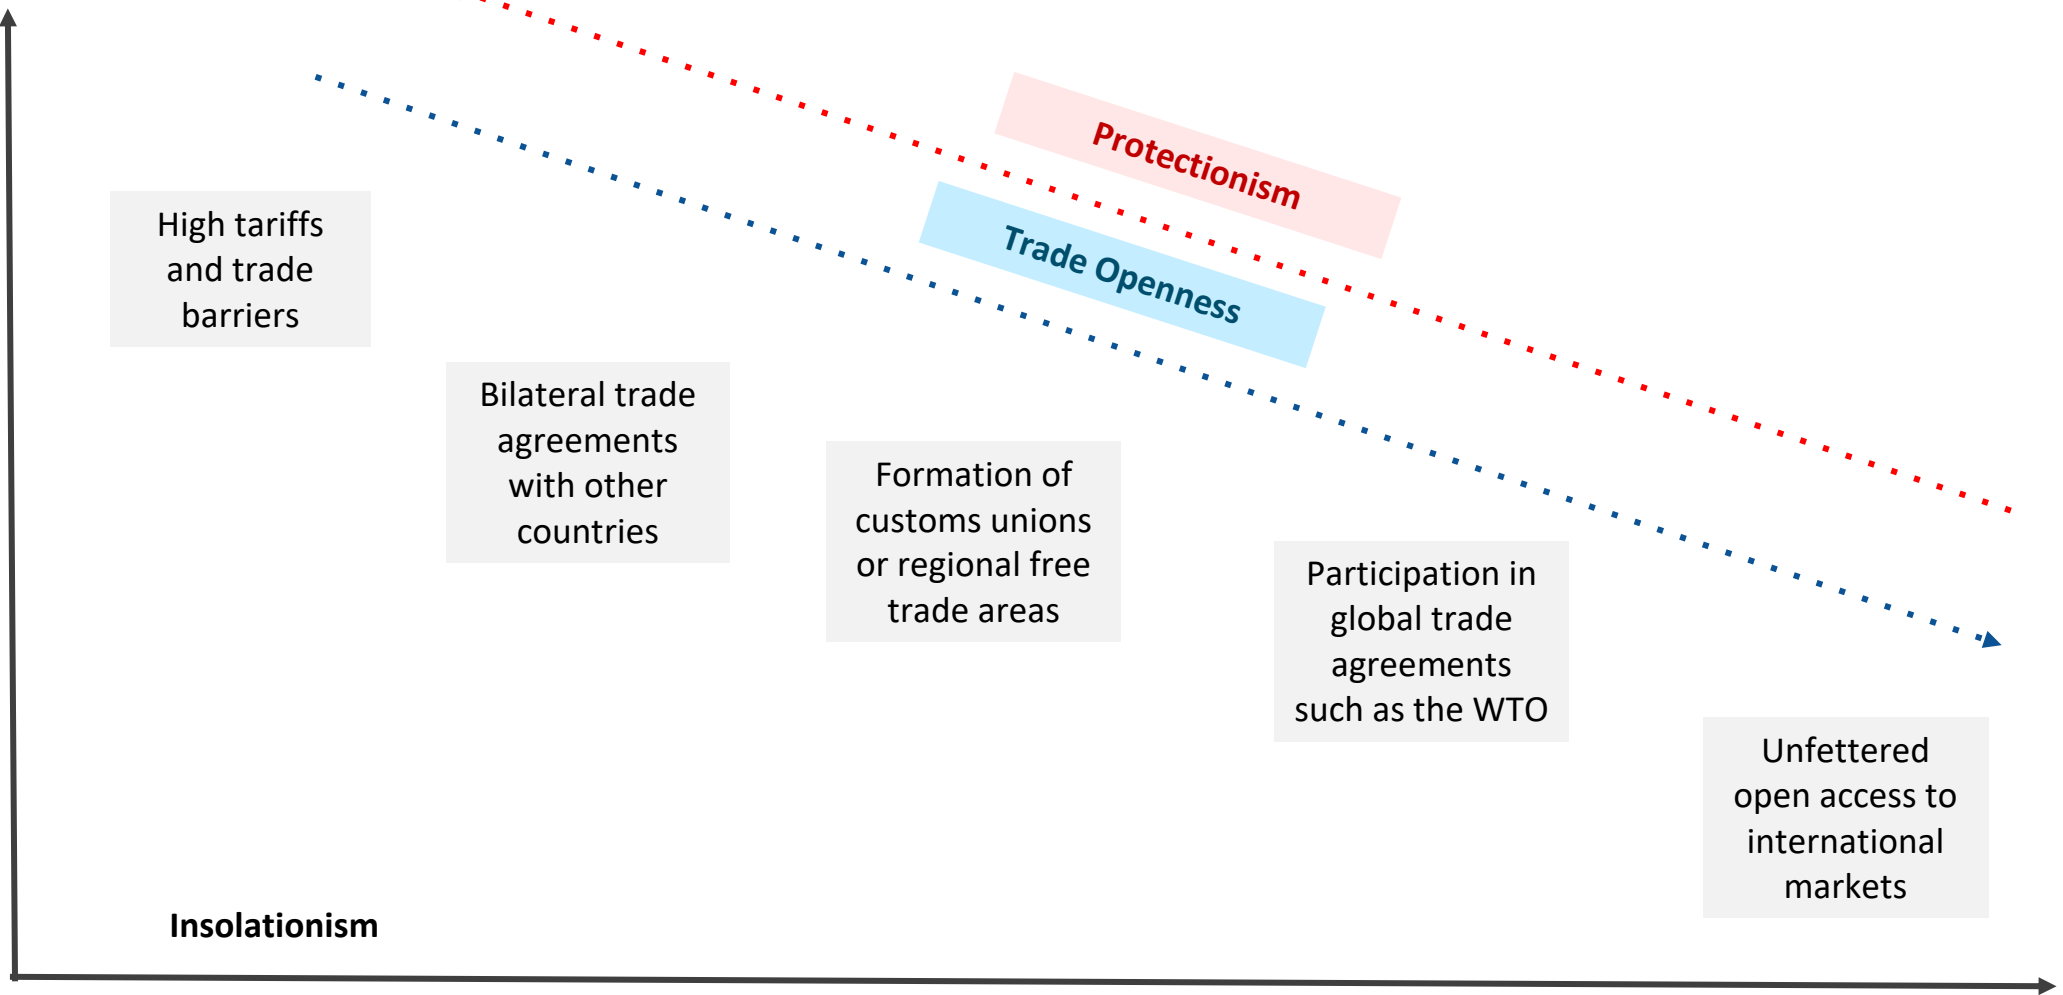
Protectionism

Trade Openness

High tariffs and trade barriers

Bilateral trade agreements with other countries

Formation of customs unions or regional free trade areas

Participation in global trade agreements such as the WTO

Unfettered open access to international markets

Insolationism